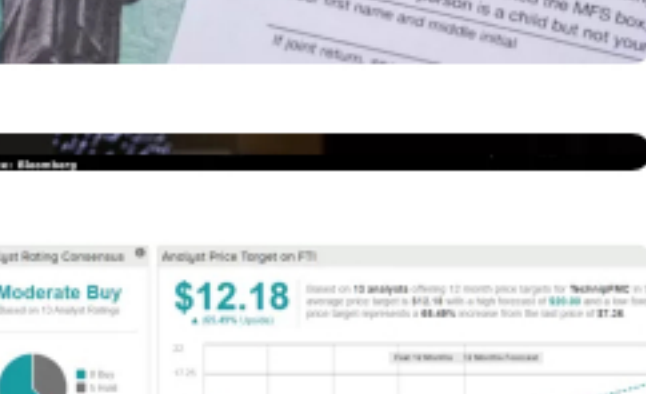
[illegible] the MFS box
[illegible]son is a child but not your
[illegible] first name and middle initial
If joint return, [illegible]

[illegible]e: Bloomberg

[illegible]yst Rating Consensus

Moderate Buy

Based on 13 Analyst Ratings

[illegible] Buy
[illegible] Hold

Analyst Price Target on FTI

$12.18

▲ (65.49% Upside)

Based on 13 analysts offering 12 month price targets for TechnipFMC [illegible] average price target is $12.18 with a high forecast of $30.00 and a low fo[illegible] price target represents a 65.49% increase from the last price of $7.36.

Past 12 Months

12 Months Forecast